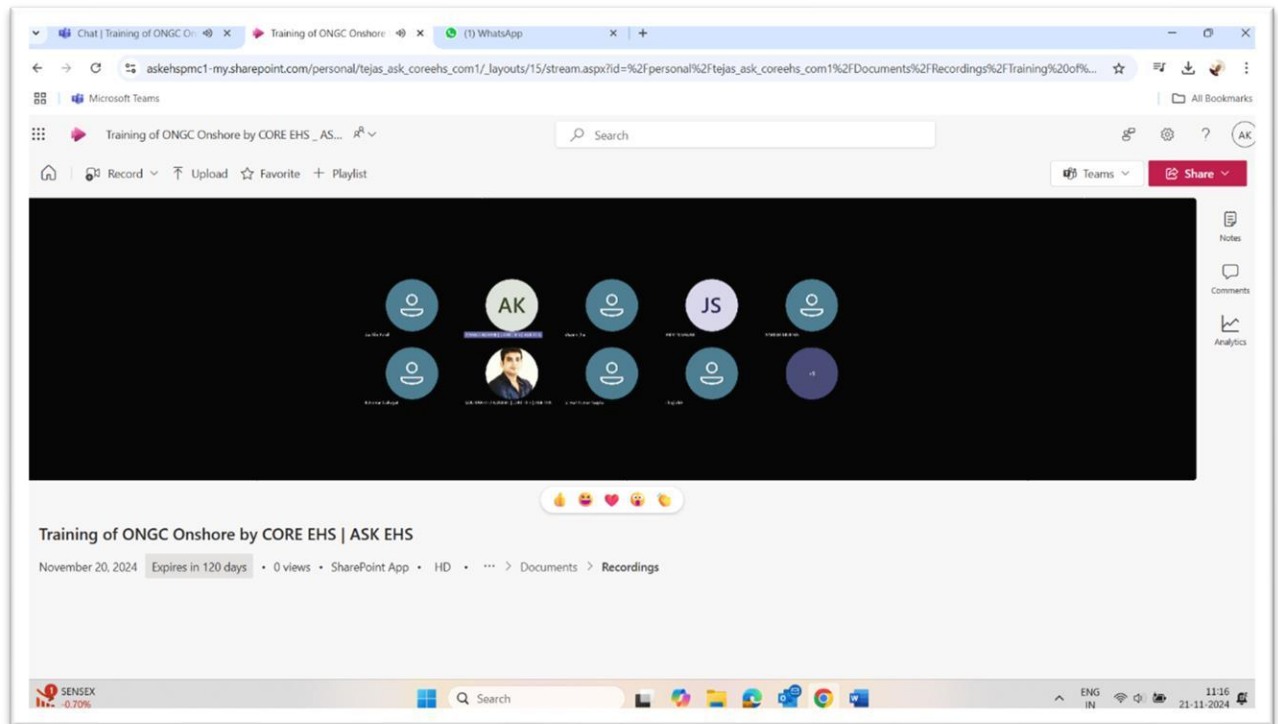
Chat | Training of ONGC On
Training of ONGC Onshore
(1) WhatsApp
askehspmc1-my.sharepoint.com/personal/tejas_ask_coreehs_com1/_layouts/15/stream.aspx?id=%2Fpersonal%2Ftejas_ask_coreehs_com1%2FDocuments%2FRecordings%2FTraining%20of%...
Microsoft Teams
All Bookmarks
Training of ONGC Onshore by CORE EHS _ AS...
Search
AK
Record
Upload
Favorite
Playlist
Teams
Share
Notes
Comments
Analytics
AK
JS
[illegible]
Training of ONGC Onshore by CORE EHS | ASK EHS
November 20, 2024 Expires in 120 days • 0 views • SharePoint App • HD • ··· > Documents > Recordings
SENSEX -0.70%
Search
ENG IN
11:16 21-11-2024